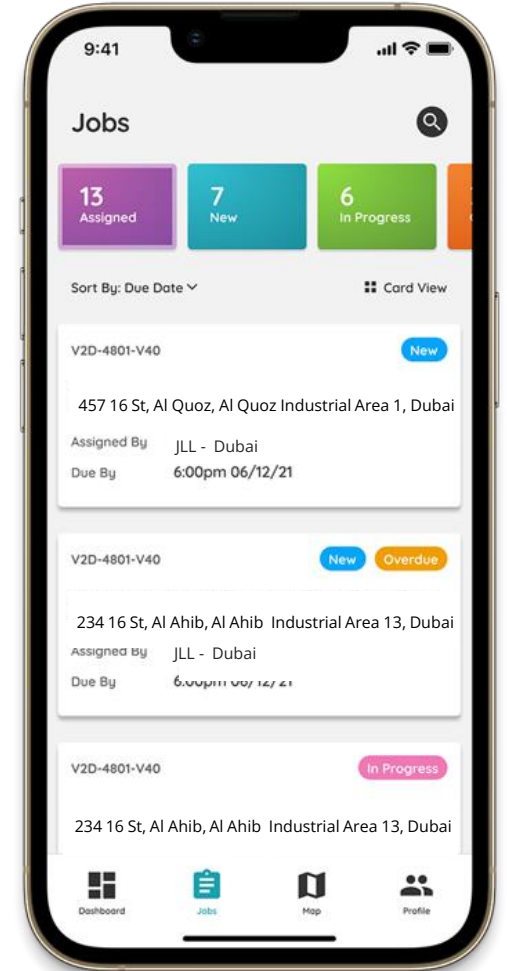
9:41

Jobs

13
Assigned

7
New

6
In Progress

Sort By: Due Date

Card View

V2D-4801-V40

New

457 16 St, Al Quoz, Al Quoz Industrial Area 1, Dubai

Assigned By JLL - Dubai

Due By 6:00pm 06/12/21

V2D-4801-V40

New

Overdue

234 16 St, Al Ahib, Al Ahib Industrial Area 13, Dubai

Assigned By JLL - Dubai

Due By 6:00pm 06/12/21

V2D-4801-V40

In Progress

234 16 St, Al Ahib, Al Ahib Industrial Area 13, Dubai

Dashboard

Jobs

Map

Profile